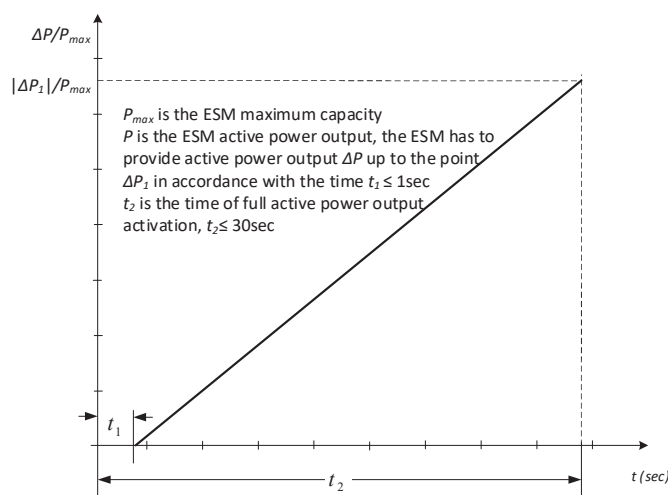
$\Delta P/P_{max}$

$|\Delta P_1|/P_{max}$

$P_{max}$ is the ESM maximum capacity
$P$ is the ESM active power output, the ESM has to provide active power output $\Delta P$ up to the point $\Delta P_1$ in accordance with the time $t_1 \leq$ 1sec
$t_2$ is the time of full active power output activation, $t_2 \leq$ 30sec

$t_1$

$t_2$

t (sec)